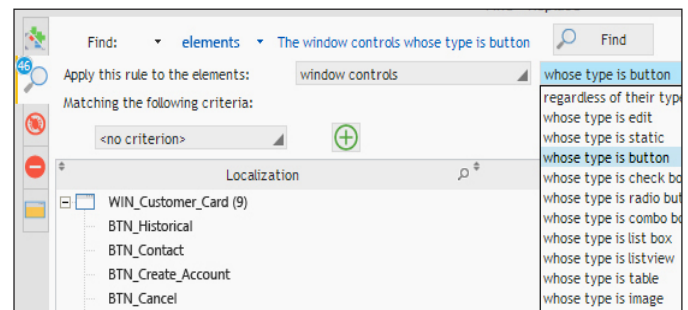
46

Find: elements The window controls whose type is button

Find

Apply this rule to the elements: window controls

whose type is button

Matching the following criteria:

<no criterion>

Localization

WIN_Customer_Card (9)

BTN_Historical

BTN_Contact

BTN_Create_Account

BTN_Cancel

regardless of their typ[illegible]
whose type is edit
whose type is static
whose type is button
whose type is check bo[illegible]
whose type is radio but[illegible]
whose type is combo bo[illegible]
whose type is list box
whose type is listview
whose type is table
whose type is image